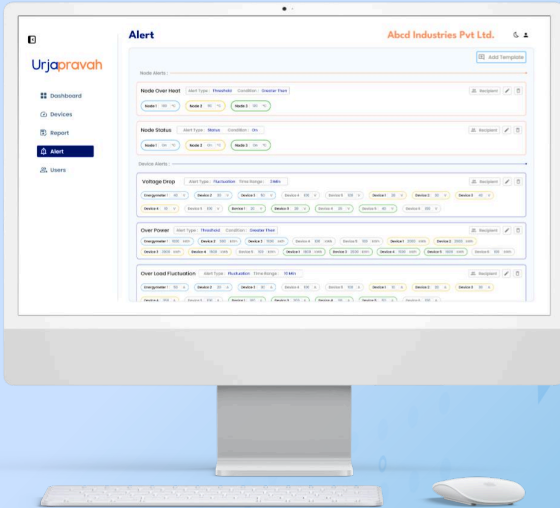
Urjapravah

Dashboard

Devices

Report

Alert

Users

Alert

Abcd Industries Pvt Ltd.

Add Template

Node Alerts :

Node Over Heat Alert Type : Threshold Condition : Greater Than

Recipient

Node 1 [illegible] Node 2 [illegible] Node 3 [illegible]

Node Status Alert Type : Status Condition : On

Recipient

Node 1 On Node 2 On Node 3 On

Device Alerts :

Voltage Drop Alert Type : Fluctuation Time Range : 5 Min

Recipient

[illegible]

Over Power Alert Type : Threshold Condition : Greater Than

Recipient

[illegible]

Over Load Fluctuation Alert Type : Fluctuation Time Range : 10 Min

Recipient

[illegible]